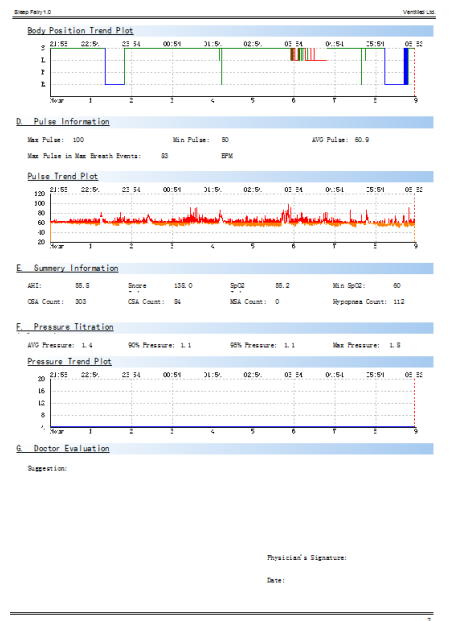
Sleep Fairy1.0

Ventmed Ltd.

Body Position Trend Plot

S
L
R
B

21:53 22:54 23:54 00:54 01:54 02:54 03:54 04:54 05:54 06:53

Hour 1 2 3 4 5 6 7 8 9

D. Pulse Information

Max Pulse: 100

Min Pulse: 50

AVG Pulse: 60.9

Max Pulse in Max Breath Events: 83 BPM

Pulse Trend Plot

120
100
80
60
40
20

21:53 22:54 23:54 00:54 01:54 02:54 03:54 04:54 05:54 06:53

Hour 1 2 3 4 5 6 7 8 9

E. Summery Information

AHI: 55.5

Snore 138.0

SpO2 88.2

Min SpO2: 60

OSA Count: 303

CSA Count: 54

MSA Count: 0

Hypopnea Count: 112

F. Pressure Titration

AVG Pressure: 1.4

90% Pressure: 1.1

95% Pressure: 1.1

Max Pressure: 1.8

Pressure Trend Plot

20
16
12
8
4

21:53 22:54 23:54 00:54 01:54 02:54 03:54 04:54 05:54 06:53

Hour 1 2 3 4 5 6 7 8 9

G. Doctor Evaluation

Suggestion:

Physician's Signature:

Date:

7